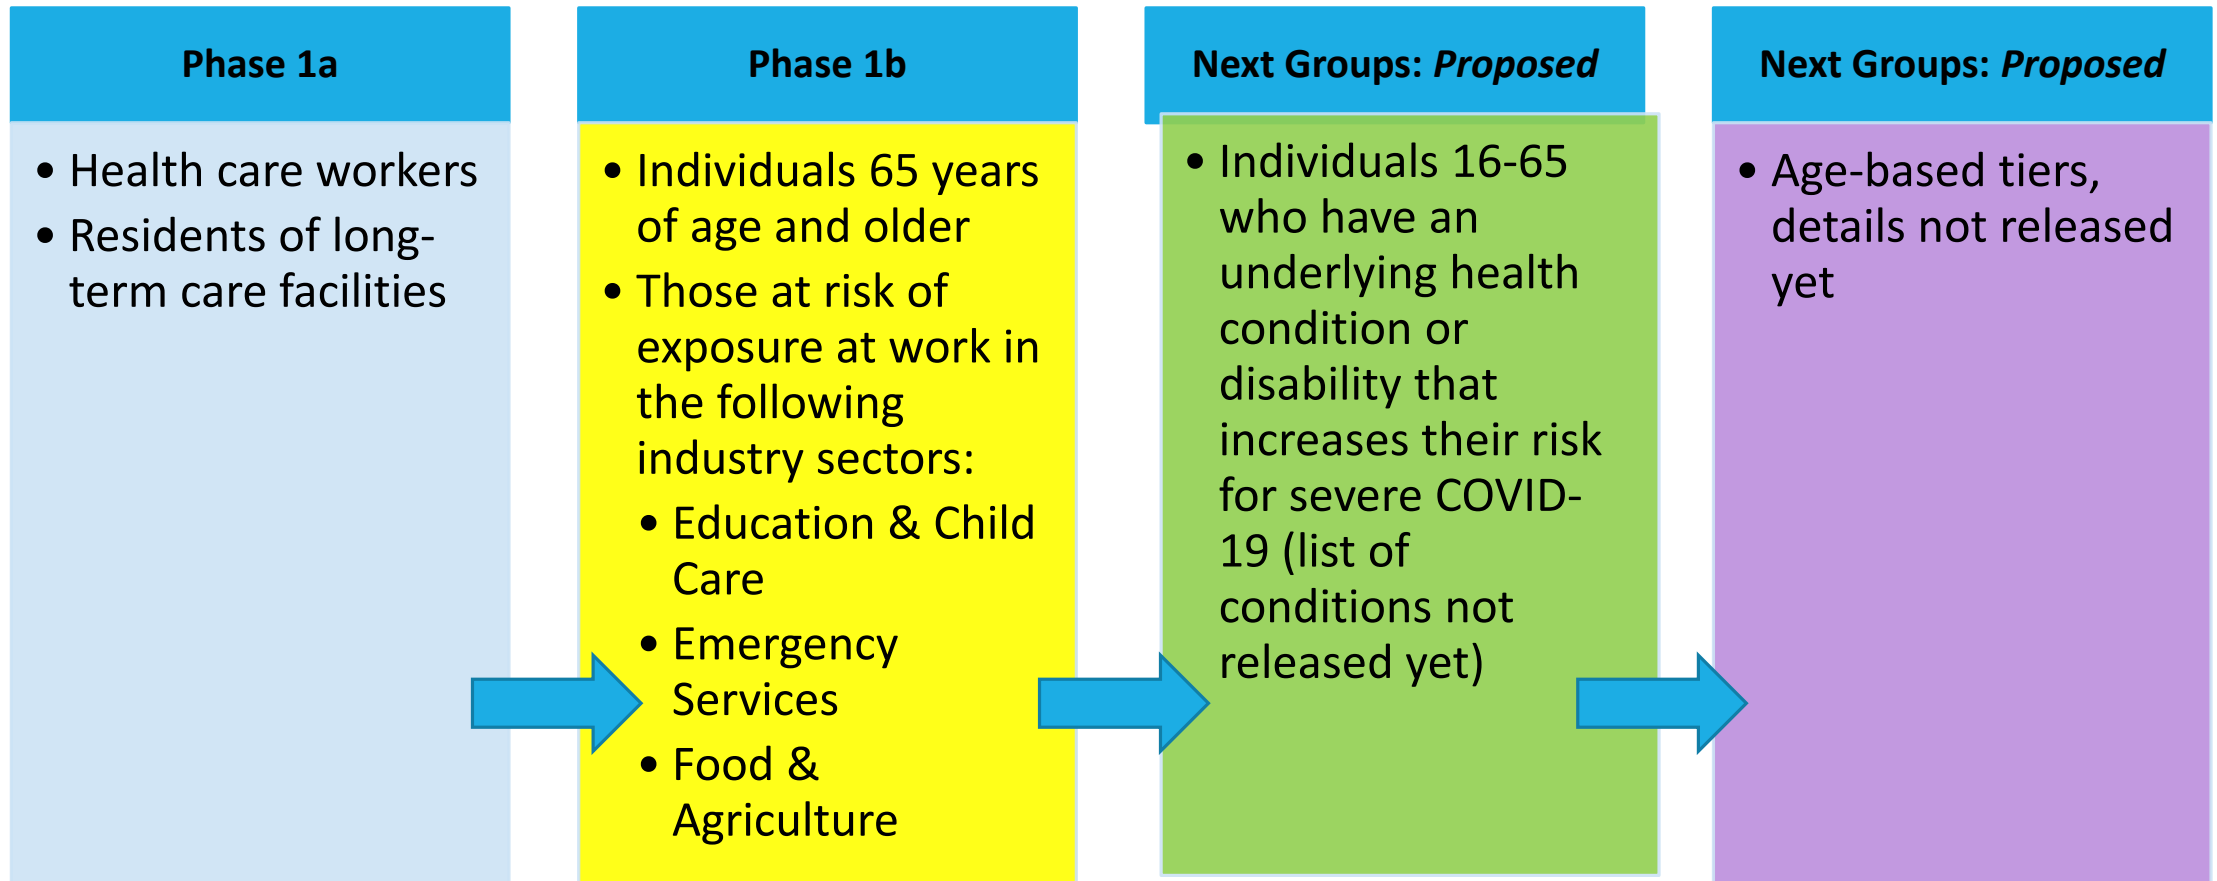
Phase 1a

- Health care workers
- Residents of long-term care facilities

Phase 1b

- Individuals 65 years of age and older
- Those at risk of exposure at work in the following industry sectors:
  - Education & Child Care
  - Emergency Services
  - Food & Agriculture

Next Groups: *Proposed*

- Individuals 16-65 who have an underlying health condition or disability that increases their risk for severe COVID-19 (list of conditions not released yet)

Next Groups: *Proposed*

- Age-based tiers, details not released yet